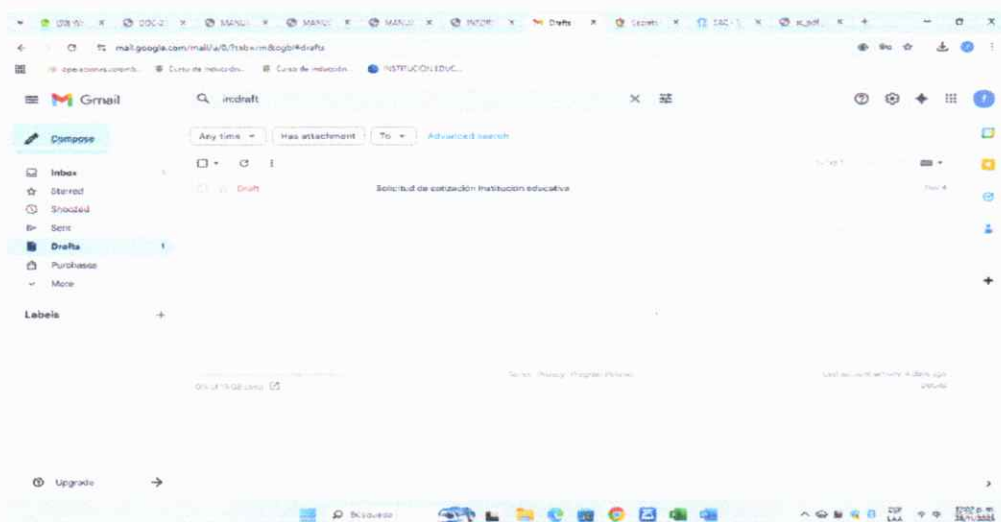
Drafts

mail.google.com/mail/u/0/?tab=rm&ogbl#drafts

INSTRUCCION EDUC...

Gmail

in:draft

Any time
Has attachment
To
Advanced search

Compose

Inbox
Starred
Snoozed
Sent
Drafts 1
Purchases
More

Labels +

Draft Solicitud de cotización Institución educativa

Upgrade

Búsqueda